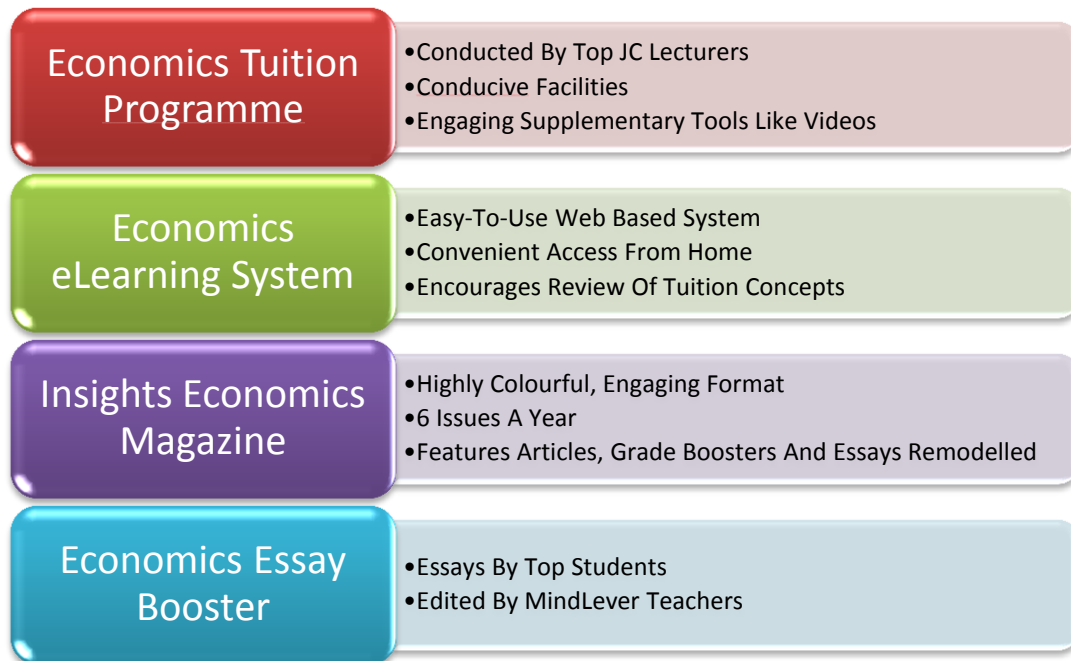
Economics Tuition Programme

•Conducted By Top JC Lecturers
•Conducive Facilities
•Engaging Supplementary Tools Like Videos

Economics eLearning System

•Easy-To-Use Web Based System
•Convenient Access From Home
•Encourages Review Of Tuition Concepts

Insights Economics Magazine

•Highly Colourful, Engaging Format
•6 Issues A Year
•Features Articles, Grade Boosters And Essays Remodelled

Economics Essay Booster

•Essays By Top Students
•Edited By MindLever Teachers